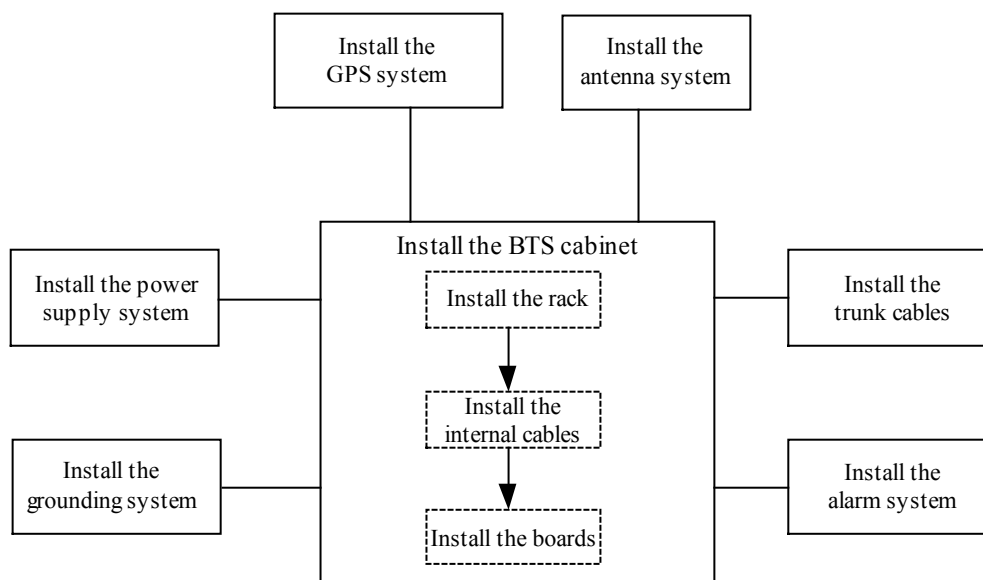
Install the GPS system

Install the antenna system

Install the BTS cabinet

Install the rack

Install the internal cables

Install the boards

Install the power supply system

Install the grounding system

Install the trunk cables

Install the alarm system